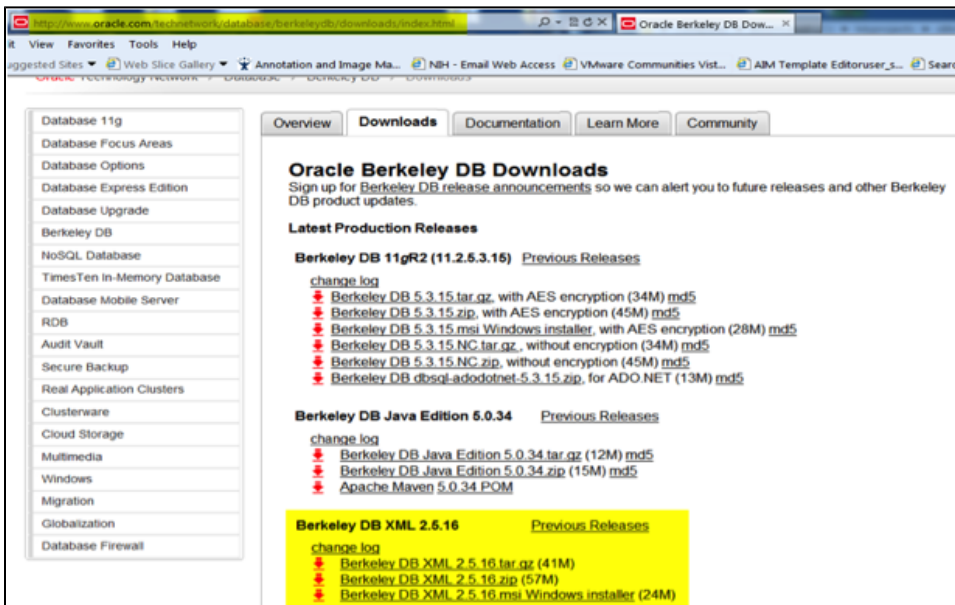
http://www.oracle.com/technetwork/database/berkeleydb/downloads/index.html

Oracle Berkeley DB Dow... ×

it View Favorites Tools Help

aggested Sites ▾ Web Slice Gallery ▾ Annotation and Image Ma... NIH - Email Web Access VMware Communities Vist... AIM Template Editoruser_s... Searc

Oracle Technology Network > Database > Berkeley DB > Downloads

Database 11g
Database Focus Areas
Database Options
Database Express Edition
Database Upgrade
Berkeley DB
NoSQL Database
TimesTen In-Memory Database
Database Mobile Server
RDB
Audit Vault
Secure Backup
Real Application Clusters
Clusterware
Cloud Storage
Multimedia
Windows
Migration
Globalization
Database Firewall

Overview | Downloads | Documentation | Learn More | Community

Oracle Berkeley DB Downloads

Sign up for Berkeley DB release announcements so we can alert you to future releases and other Berkeley DB product updates.

Latest Production Releases

Berkeley DB 11gR2 (11.2.5.3.15) Previous Releases

change log
Berkeley DB 5.3.15.tar.gz, with AES encryption (34M) md5
Berkeley DB 5.3.15.zip, with AES encryption (45M) md5
Berkeley DB 5.3.15.msi Windows installer, with AES encryption (28M) md5
Berkeley DB 5.3.15.NC.tar.gz , without encryption (34M) md5
Berkeley DB 5.3.15.NC.zip, without encryption (45M) md5
Berkeley DB dbsql-adodotnet-5.3.15.zip, for ADO.NET (13M) md5

Berkeley DB Java Edition 5.0.34 Previous Releases

change log
Berkeley DB Java Edition 5.0.34.tar.gz (12M) md5
Berkeley DB Java Edition 5.0.34.zip (15M) md5
Apache Maven 5.0.34 POM

Berkeley DB XML 2.5.16 Previous Releases

change log
Berkeley DB XML 2.5.16.tar.gz (41M)
Berkeley DB XML 2.5.16.zip (57M)
Berkeley DB XML 2.5.16.msi Windows installer (24M)